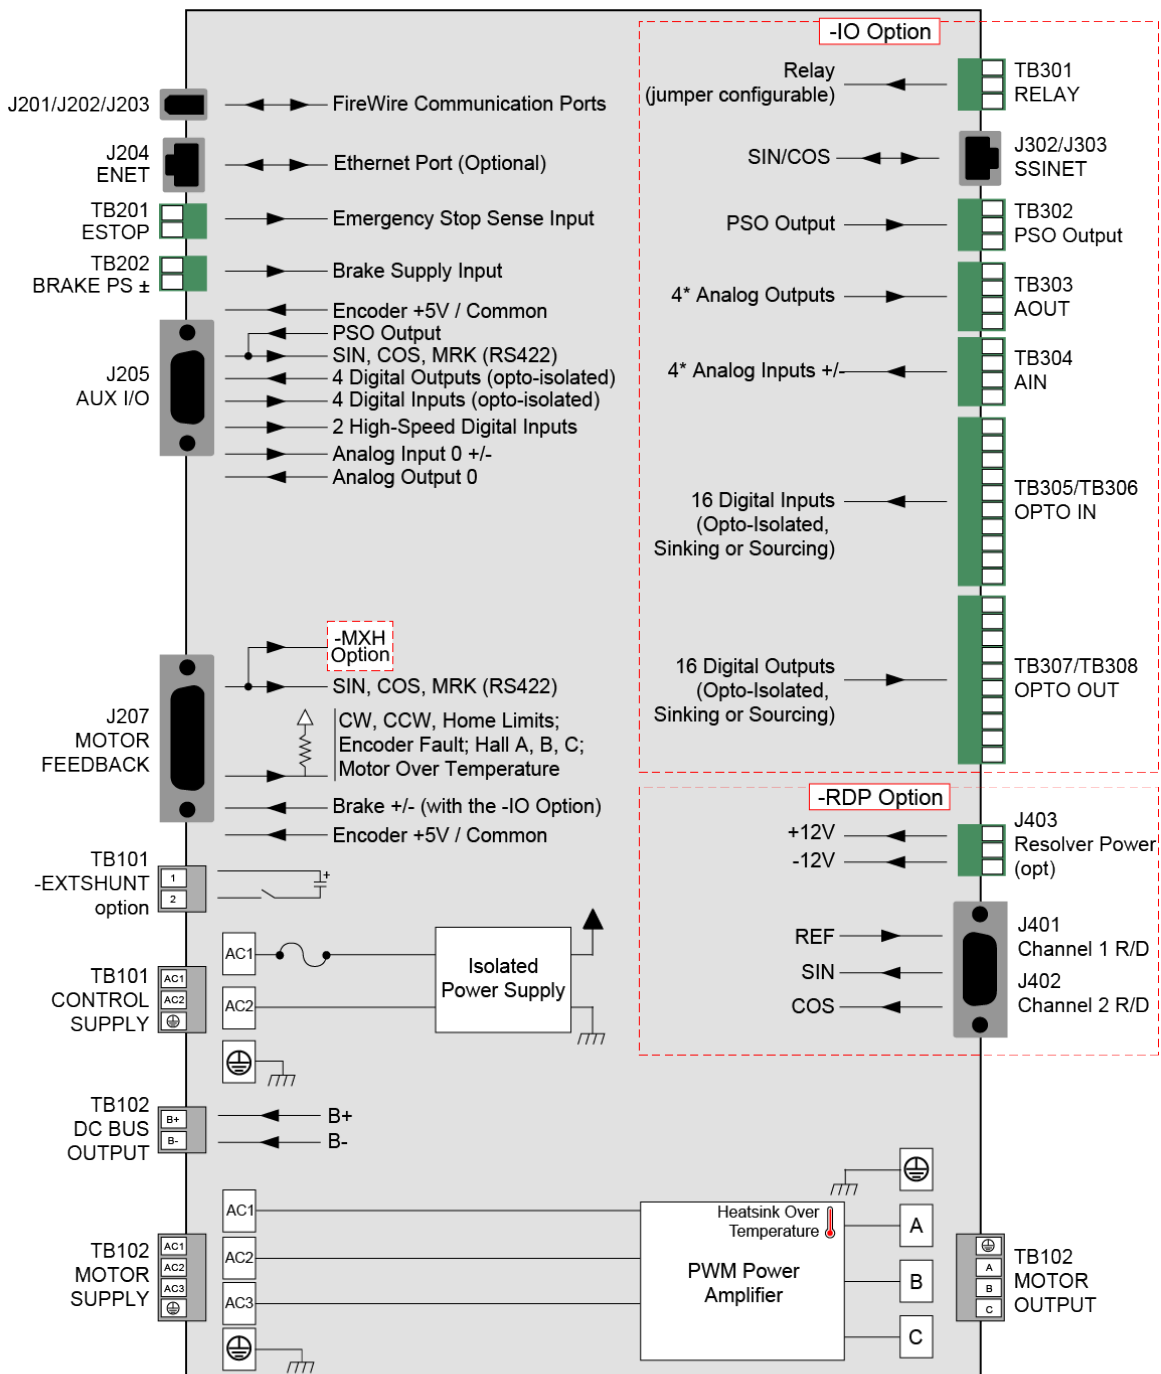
J201/J202/J203
FireWire Communication Ports

J204
ENET
Ethernet Port (Optional)

TB201
ESTOP
Emergency Stop Sense Input

TB202
BRAKE PS ±
Brake Supply Input

J205
AUX I/O
Encoder +5V / Common
PSO Output
SIN, COS, MRK (RS422)
4 Digital Outputs (opto-isolated)
4 Digital Inputs (opto-isolated)
2 High-Speed Digital Inputs
Analog Input 0 +/-
Analog Output 0

-IO Option
Relay
(jumper configurable)
TB301
RELAY
SIN/COS
J302/J303
SSINET
PSO Output
TB302
PSO Output
4* Analog Outputs
TB303
AOUT
4* Analog Inputs +/-
TB304
AIN
16 Digital Inputs
(Opto-Isolated,
Sinking or Sourcing)
TB305/TB306
OPTO IN
16 Digital Outputs
(Opto-Isolated,
Sinking or Sourcing)
TB307/TB308
OPTO OUT

-MXH
Option
J207
MOTOR
FEEDBACK
SIN, COS, MRK (RS422)
CW, CCW, Home Limits;
Encoder Fault; Hall A, B, C;
Motor Over Temperature
Brake +/- (with the -IO Option)
Encoder +5V / Common

-RDP Option
+12V
-12V
J403
Resolver Power
(opt)
REF
SIN
COS
J401
Channel 1 R/D
J402
Channel 2 R/D

TB101
-EXTSHUNT
option
1
2
+

TB101
CONTROL
SUPPLY
AC1
AC2
AC1
AC2
Isolated
Power Supply

TB102
DC BUS
OUTPUT
B+
B-
B+
B-

TB102
MOTOR
SUPPLY
AC1
AC2
AC3
AC1
AC2
AC3
Heatsink Over
Temperature
PWM Power
Amplifier
A
B
C
TB102
MOTOR
OUTPUT
A
B
C